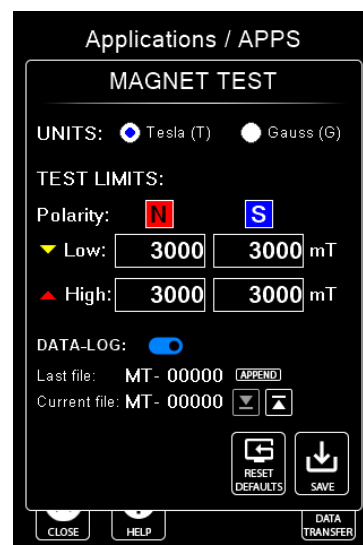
Applications / APPS

MAGNET TEST

UNITS: Tesla (T) Gauss (G)

TEST LIMITS:

Polarity: N S

Low: 3000 3000 mT

High: 3000 3000 mT

DATA-LOG:

Last file: MT- 00000 APPEND

Current file: MT- 00000

RESET DEFAULTS

SAVE

CLOSE

HELP

DATA TRANSFER